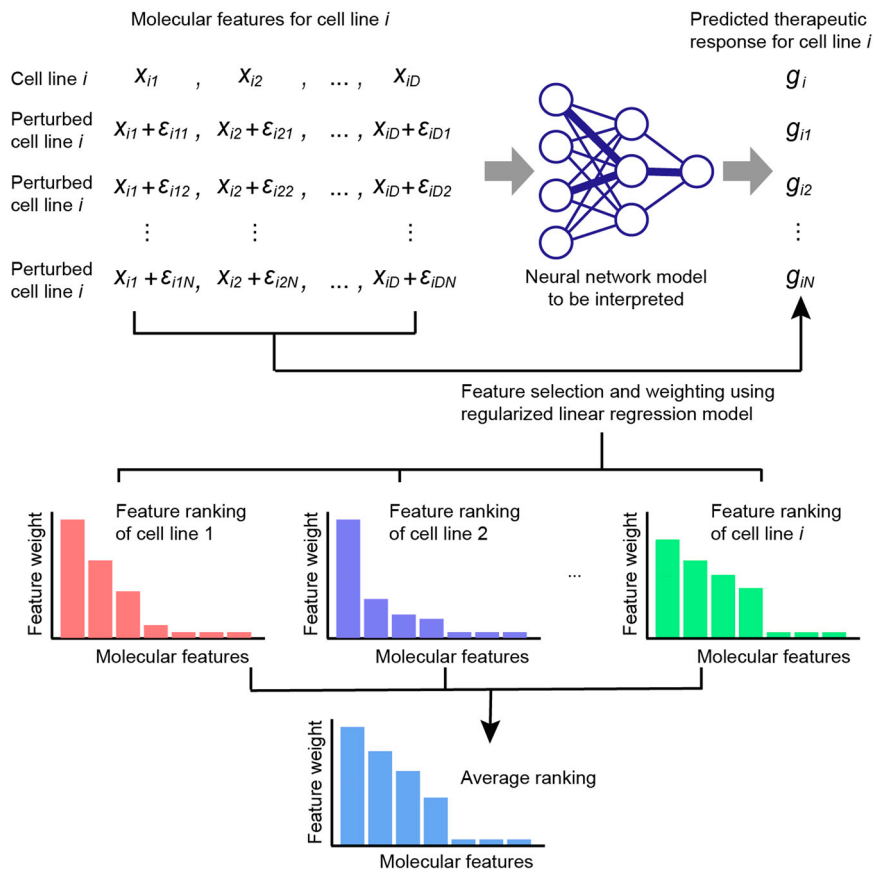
Molecular features for cell line $i$

Predicted therapeutic response for cell line $i$

Cell line $i$ $x_{i1}$ , $x_{i2}$ , ... , $x_{iD}$

Perturbed cell line $i$ $x_{i1}+\varepsilon_{i11}$ , $x_{i2}+\varepsilon_{i21}$ , ... , $x_{iD}+\varepsilon_{iD1}$

Perturbed cell line $i$ $x_{i1}+\varepsilon_{i12}$ , $x_{i2}+\varepsilon_{i22}$ , ... , $x_{iD}+\varepsilon_{iD2}$

⋮ ⋮ ⋮

Perturbed cell line $i$ $x_{i1}+\varepsilon_{i1N}$, $x_{i2}+\varepsilon_{i2N}$, ... , $x_{iD}+\varepsilon_{iDN}$

Neural network model to be interpreted

$g_i$
$g_{i1}$
$g_{i2}$
⋮
$g_{iN}$

Feature selection and weighting using regularized linear regression model

Feature weight
Feature ranking of cell line 1
Molecular features

Feature weight
Feature ranking of cell line 2
Molecular features

...

Feature weight
Feature ranking of cell line $i$
Molecular features

Feature weight
Average ranking
Molecular features